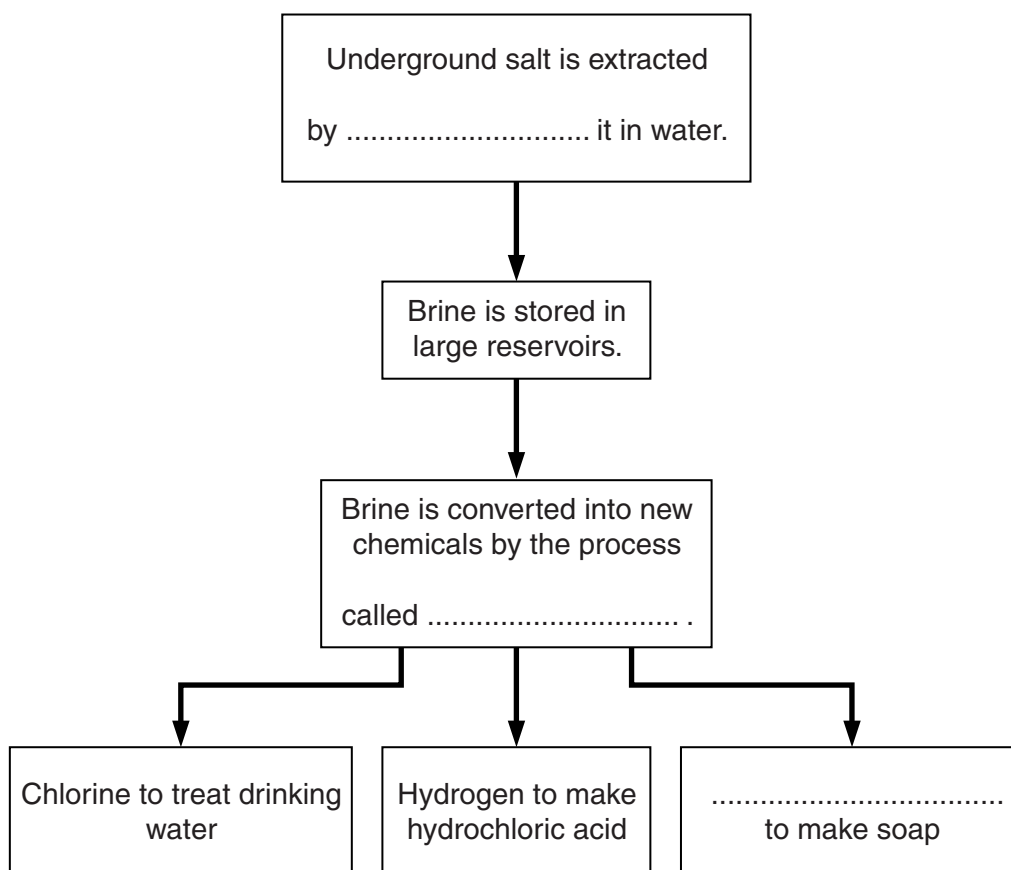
Underground salt is extracted

by ............................ it in water.

Brine is stored in large reservoirs.

Brine is converted into new chemicals by the process

called .............................. .

Chlorine to treat drinking water

Hydrogen to make hydrochloric acid

..................................
to make soap